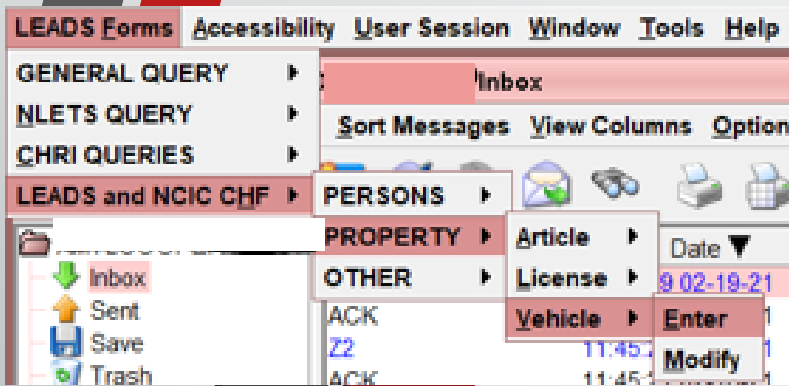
LEADS Forms Accessibility User Session Window Tools Help

GENERAL QUERY
NLETS QUERY
CHRI QUERIES
LEADS and NCIC CHF

PERSONS
PROPERTY
OTHER

Article
License
Vehicle

Enter
Modify

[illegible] Inbox

Sort Messages View Columns Option

Date ▼

Inbox
Sent
Save
Trash

9 02-19-21
ACK
Z2 11:45
ACK 11:45